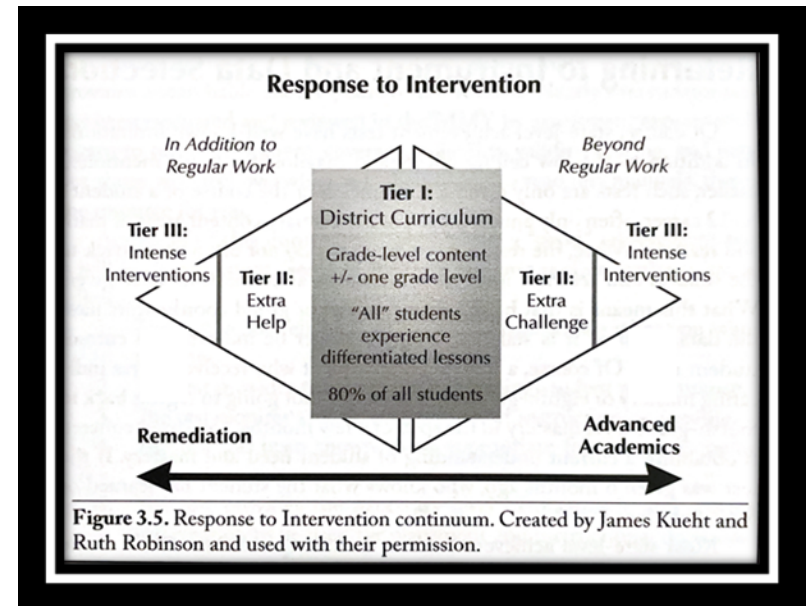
Response to Intervention

In Addition to Regular Work

Beyond Regular Work

Tier I:
District Curriculum

Grade-level content +/- one grade level

"All" students experience differentiated lessons

80% of all students

Tier III:
Intense Interventions

Tier II:
Extra Help

Tier II:
Extra Challenge

Tier III:
Intense Interventions

Remediation

Advanced Academics

Figure 3.5. Response to Intervention continuum. Created by James Kueht and Ruth Robinson and used with their permission.